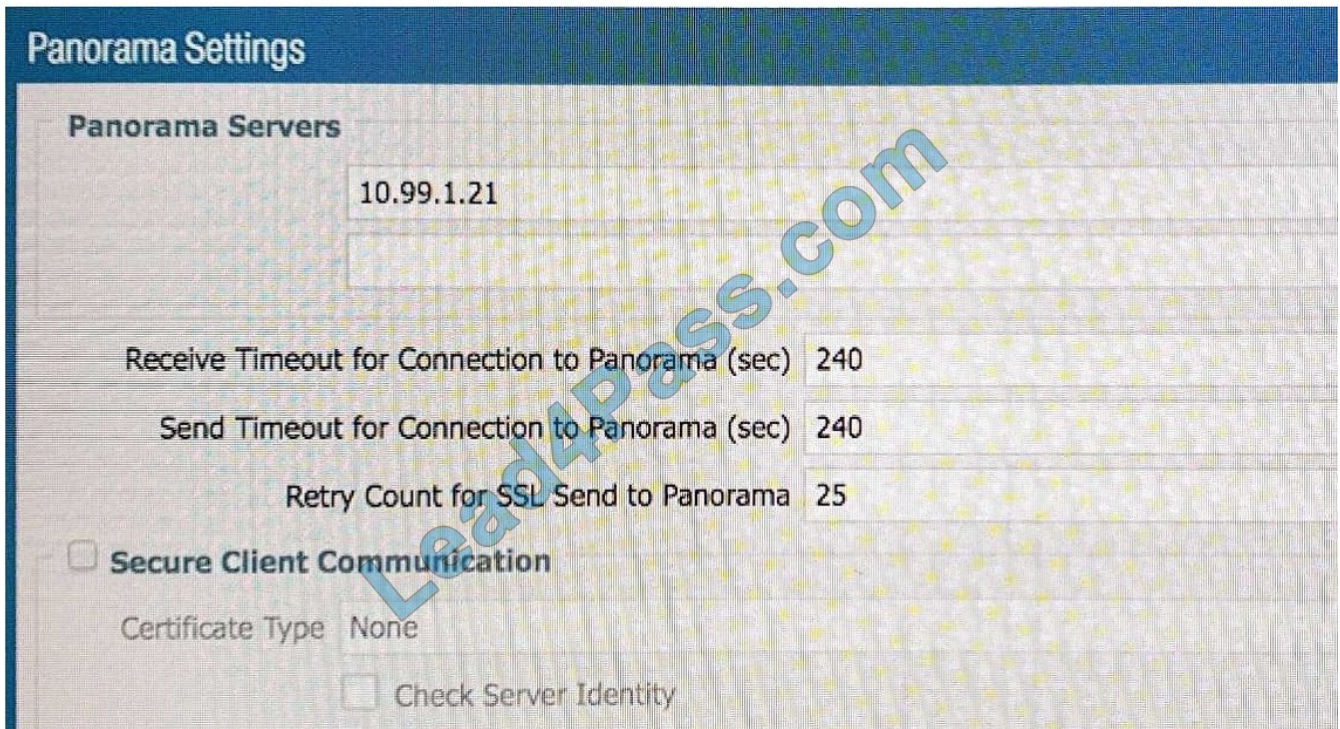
Panorama Settings

Panorama Servers

10.99.1.21

Receive Timeout for Connection to Panorama (sec) 240

Send Timeout for Connection to Panorama (sec) 240

Retry Count for SSL Send to Panorama 25

Secure Client Communication

Certificate Type None

Check Server Identity

Lead4Pass.com